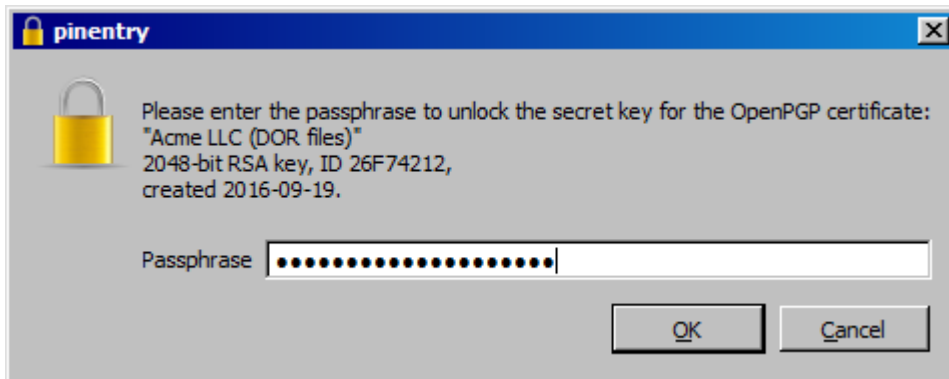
pinentry

Please enter the passphrase to unlock the secret key for the OpenPGP certificate:
"Acme LLC (DOR files)"
2048-bit RSA key, ID 26F74212,
created 2016-09-19.

Passphrase ••••••••••••••••••••••

OK Cancel